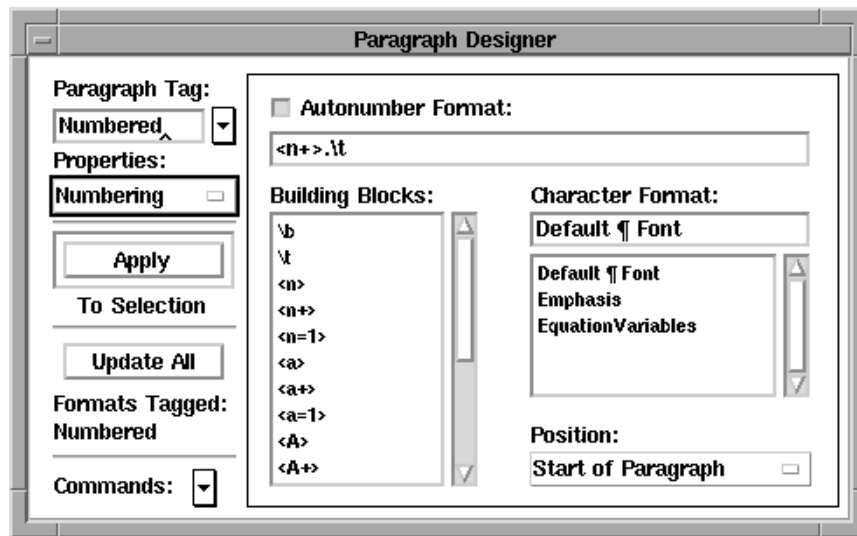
Paragraph Designer

Paragraph Tag:
Numbered
Properties:
Numbering
Apply
To Selection
Update All
Formats Tagged:
Numbered
Commands:

Autonumber Format:
<n+>.\t

Building Blocks:
\b
\t
<n>
<n+>
<n=1>
<a>
<a+>
<a=1>
<A>
<A+>

Character Format:
Default ¶ Font
Default ¶ Font
Emphasis
EquationVariables

Position:
Start of Paragraph